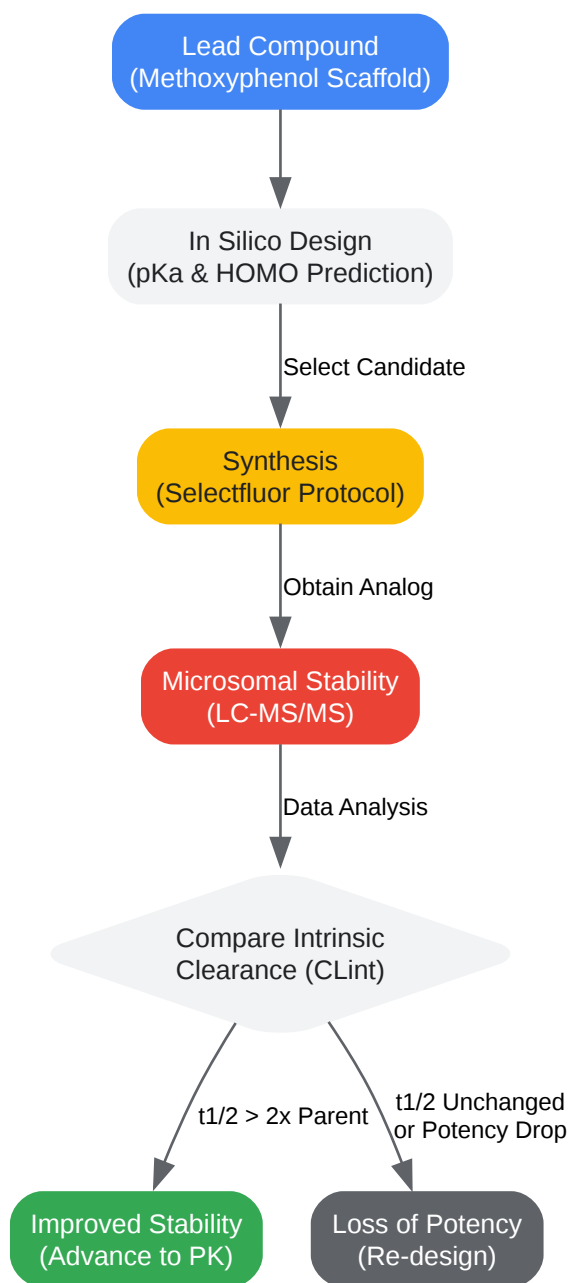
Lead Compound
(Methoxyphenol Scaffold)

In Silico Design
(pKa & HOMO Prediction)

Select Candidate

Synthesis
(Selectfluor Protocol)

Obtain Analog

Microsomal Stability
(LC-MS/MS)

Data Analysis

Compare Intrinsic
Clearance (CLint)

t1/2 > 2x Parent

t1/2 Unchanged
or Potency Drop

Improved Stability
(Advance to PK)

Loss of Potency
(Re-design)